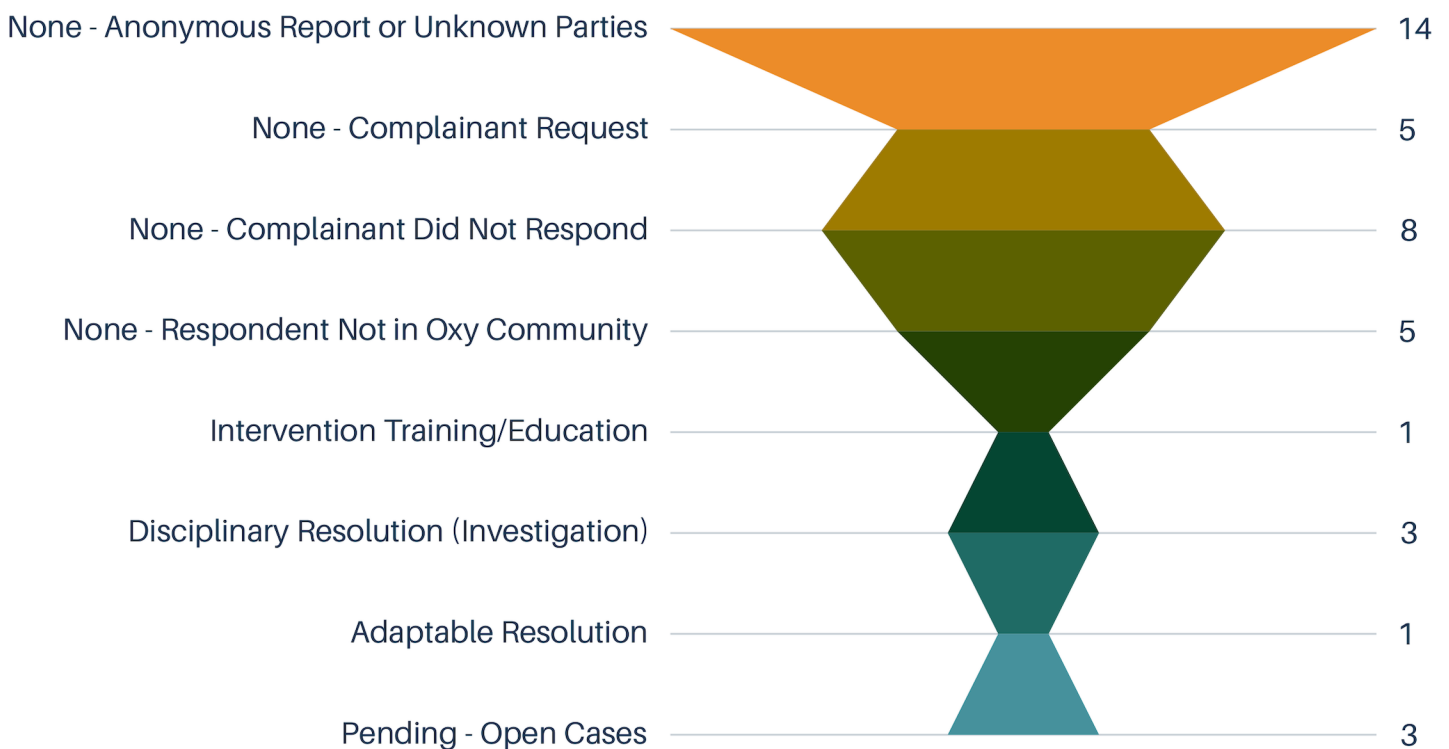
None - Anonymous Report or Unknown Parties 14

None - Complainant Request 5

None - Complainant Did Not Respond 8

None - Respondent Not in Oxy Community 5

Intervention Training/Education 1

Disciplinary Resolution (Investigation) 3

Adaptable Resolution 1

Pending - Open Cases 3